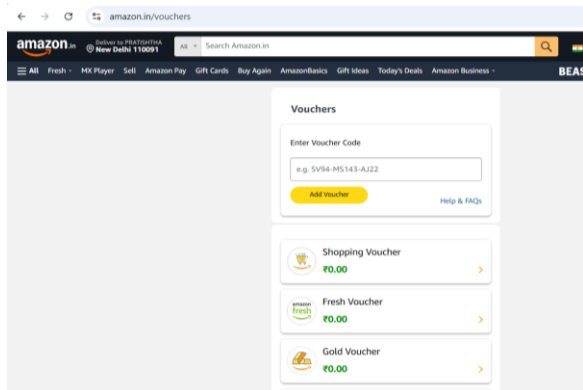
amazon.in/vouchers

amazon.in Deliver to PRATISHTHA New Delhi 110091 All Search Amazon.in

All Fresh MX Player Sell Amazon Pay Gift Cards Buy Again AmazonBasics Gift Ideas Today's Deals Amazon Business BEAS

Vouchers

Enter Voucher Code

e.g. SV94-MS143-AJ22

Add Voucher

Help & FAQs

Shopping Voucher
₹0.00

amazon fresh
Fresh Voucher
₹0.00

Gold Voucher
₹0.00